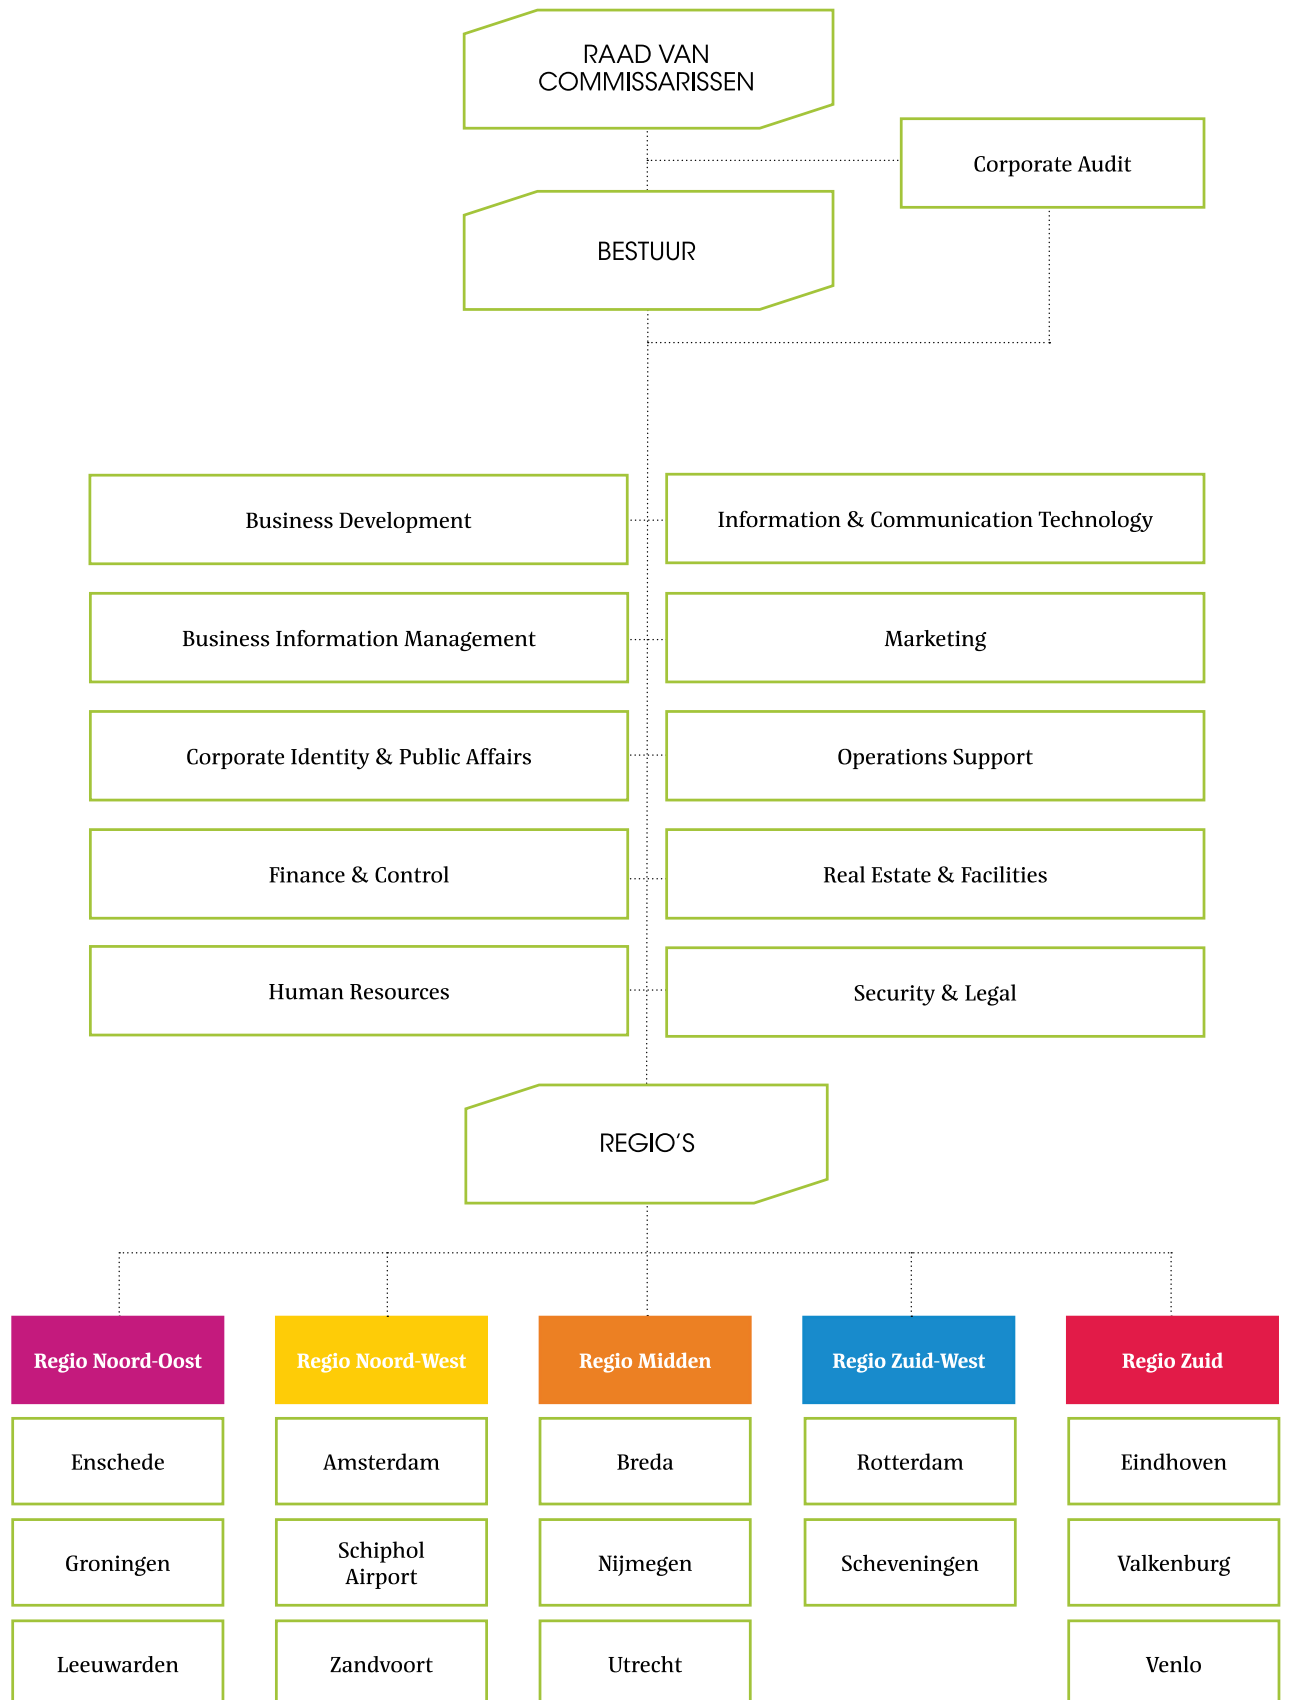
RAAD VAN COMMISSARISSEN

Corporate Audit

BESTUUR

Business Development

Information & Communication Technology

Business Information Management

Marketing

Corporate Identity & Public Affairs

Operations Support

Finance & Control

Real Estate & Facilities

Human Resources

Security & Legal

REGIO'S

Regio Noord-Oost

Enschede

Groningen

Leeuwarden

Regio Noord-West

Amsterdam

Schiphol Airport

Zandvoort

Regio Midden

Breda

Nijmegen

Utrecht

Regio Zuid-West

Rotterdam

Scheveningen

Regio Zuid

Eindhoven

Valkenburg

Venlo